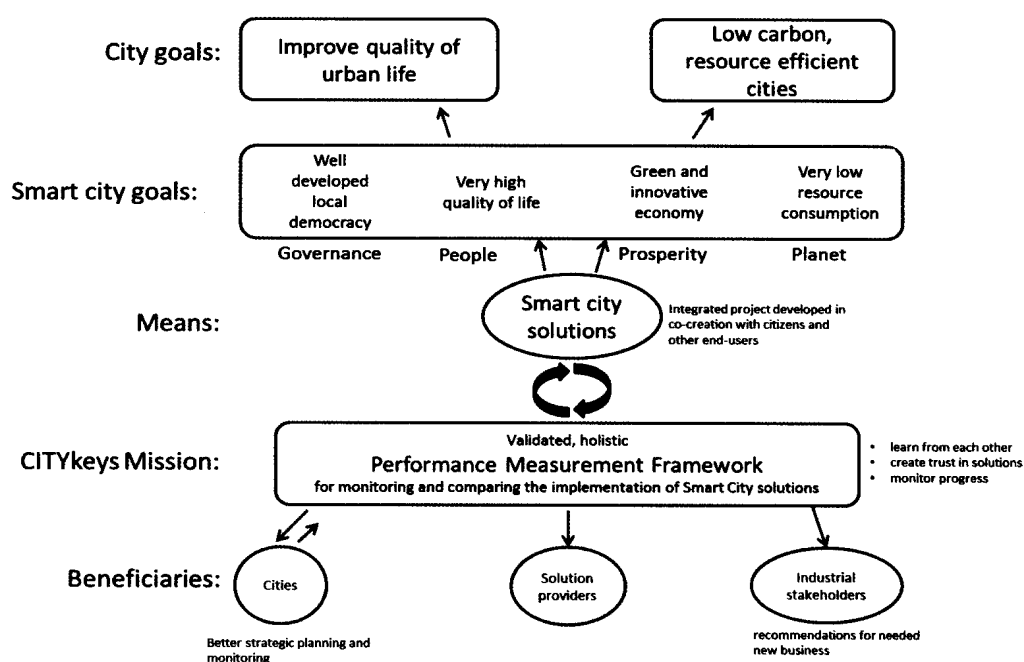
City goals:

Improve quality of urban life

Low carbon, resource efficient cities

Smart city goals:

Well developed local democracy

Very high quality of life

Green and innovative economy

Very low resource consumption

Governance

People

Prosperity

Planet

Means:

Smart city solutions

Integrated project developed in co-creation with citizens and other end-users

CITYkeys Mission:

Validated, holistic
Performance Measurement Framework
for monitoring and comparing the implementation of Smart City solutions

• learn from each other
• create trust in solutions
• monitor progress

Beneficiaries:

Cities

Solution providers

Industrial stakeholders

Better strategic planning and monitoring

recommendations for needed new business